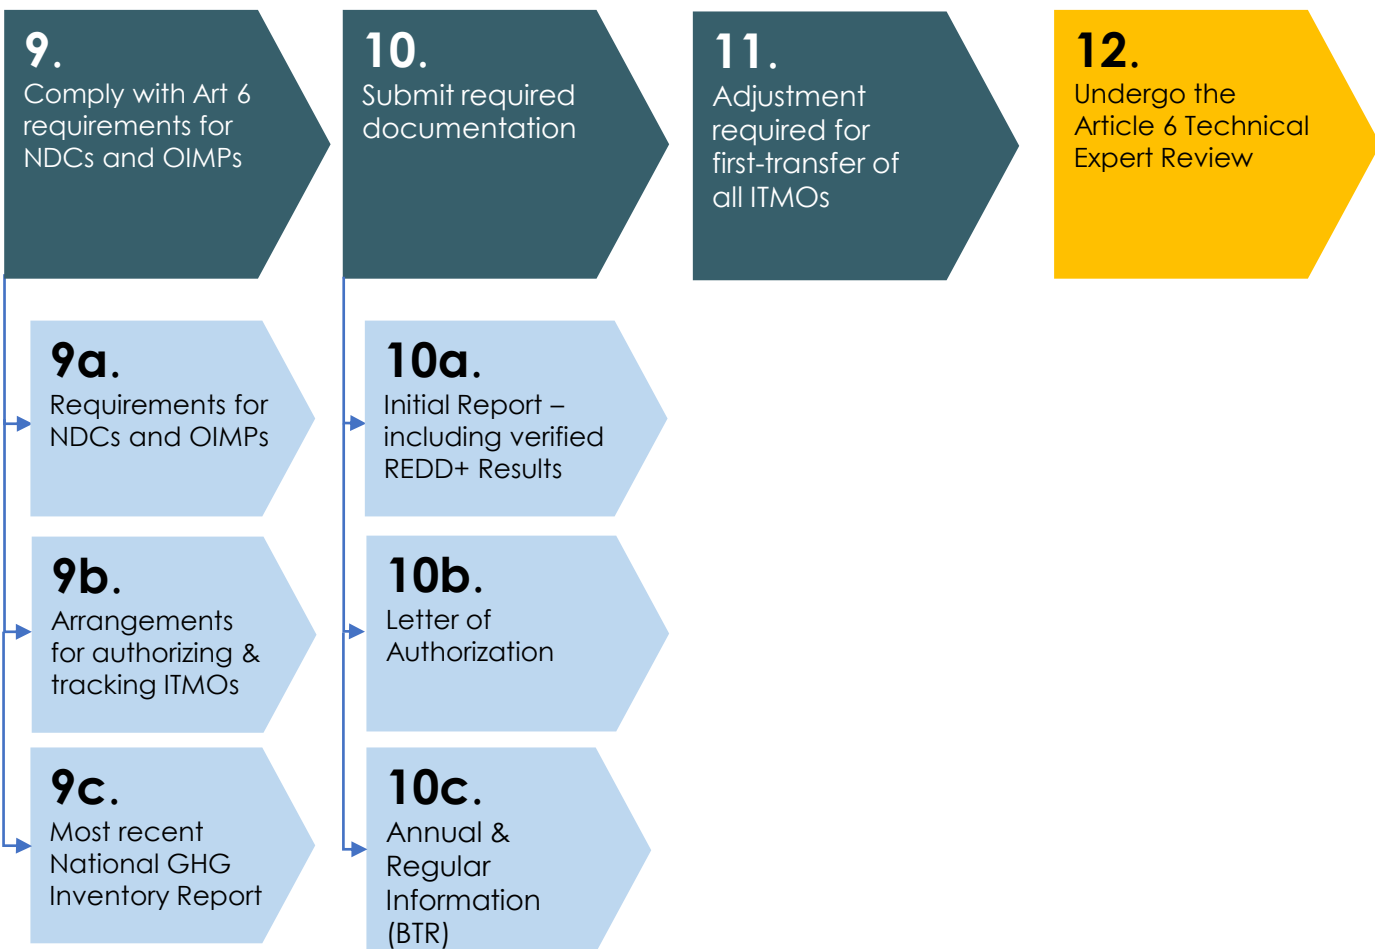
9.
Comply with Art 6 requirements for NDCs and OIMPs

9a.
Requirements for NDCs and OIMPs

9b.
Arrangements for authorizing & tracking ITMOs

9c.
Most recent National GHG Inventory Report

10.
Submit required documentation

10a.
Initial Report – including verified REDD+ Results

10b.
Letter of Authorization

10c.
Annual & Regular Information (BTR)

11.
Adjustment required for first-transfer of all ITMOs

12.
Undergo the Article 6 Technical Expert Review